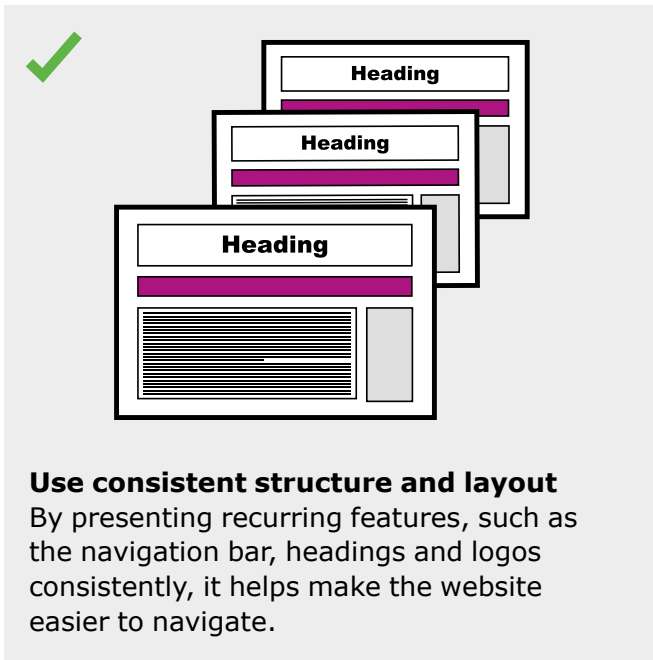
Heading

Heading

Heading

**Use consistent structure and layout**
By presenting recurring features, such as the navigation bar, headings and logos consistently, it helps make the website easier to navigate.